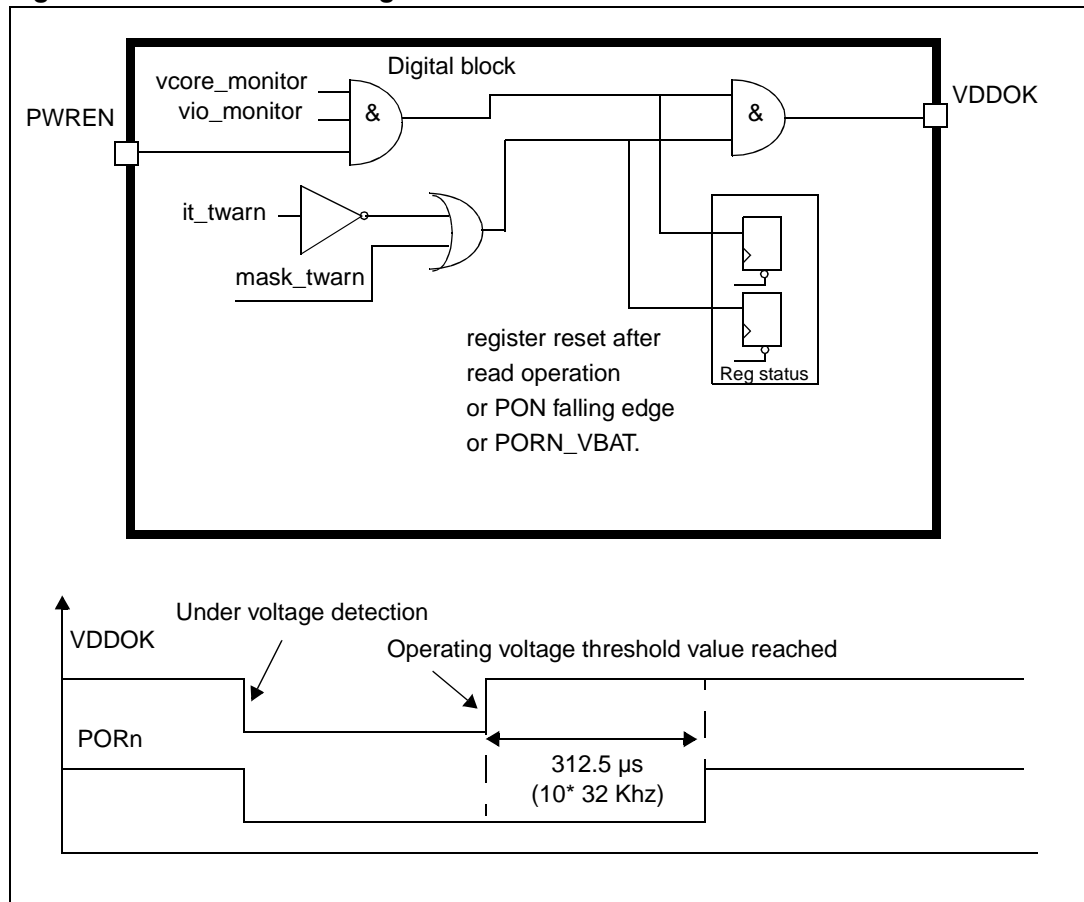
Digital block

vcore_monitor
vio_monitor
&
PWREN
&
VDDOK
it_twarn
mask_twarn
register reset after read operation or PON falling edge or PORN_VBAT.
Reg status

Under voltage detection
VDDOK
Operating voltage threshold value reached
PORn
312.5 µs
(10* 32 Khz)